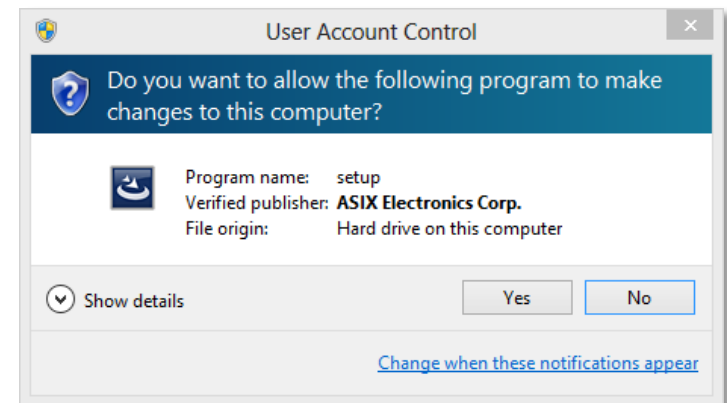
User Account Control

Do you want to allow the following program to make changes to this computer?

| | |
|---|---|
| Program name: | setup |
| Verified publisher: | ASIX Electronics Corp. |
| File origin: | Hard drive on this computer |

Show details

Yes

No

Change when these notifications appear